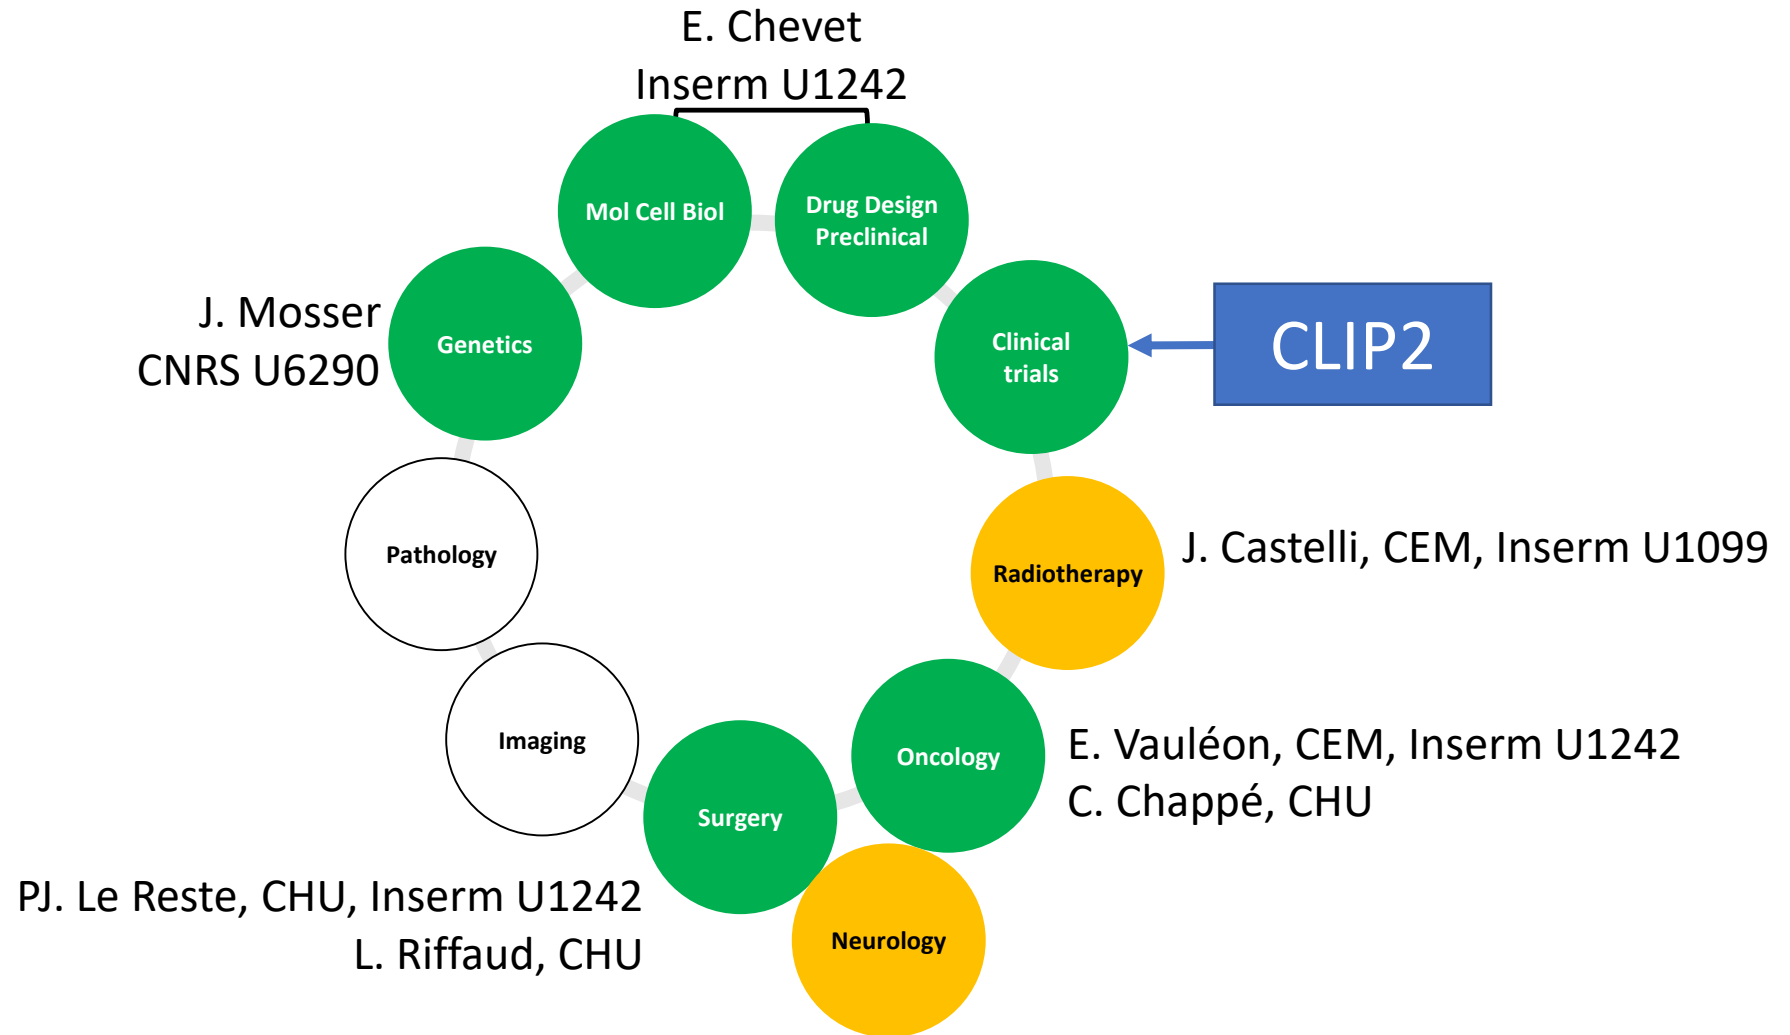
E. Chevet
Inserm U1242

Mol Cell Biol

Drug Design
Preclinical

J. Mosser
CNRS U6290

Genetics

Clinical
trials

CLIP2

Pathology

Radiotherapy

J. Castelli, CEM, Inserm U1099

Imaging

Oncology

E. Vauléon, CEM, Inserm U1242
C. Chappé, CHU

Surgery

PJ. Le Reste, CHU, Inserm U1242
L. Riffaud, CHU

Neurology